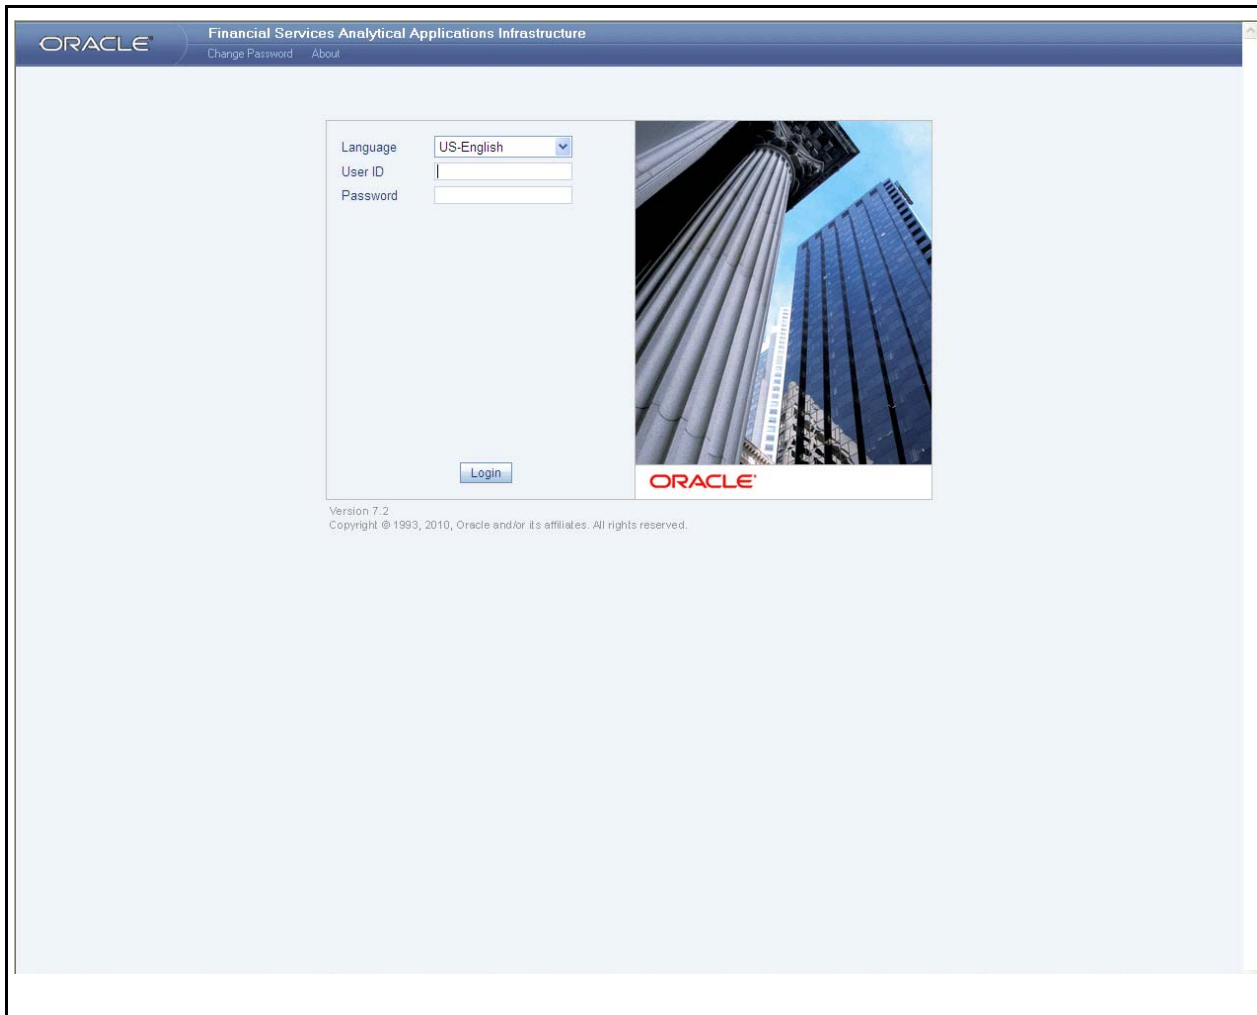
ORACLE

Financial Services Analytical Applications Infrastructure

Change Password About

Language US-English

User ID

Password

Login

ORACLE

Version 7.2

Copyright © 1993, 2010, Oracle and/or its affiliates. All rights reserved.